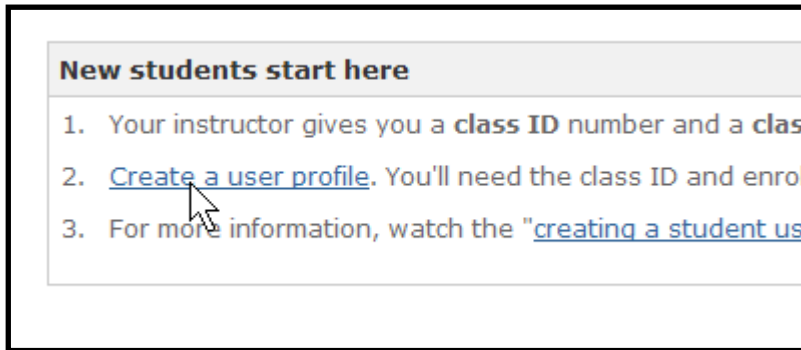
New students start here

1. Your instructor gives you a **class ID** number and a **clas**

2. Create a user profile. You'll need the class ID and enrol

3. For more information, watch the "creating a student us